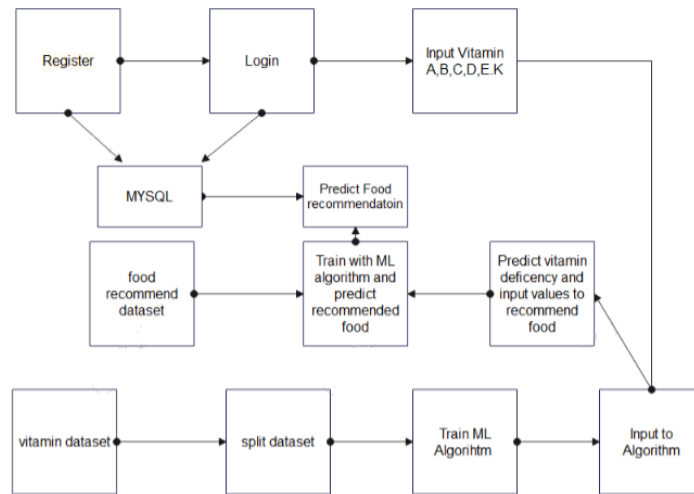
Register

Login

Input Vitamin A,B,C,D,E.K

MYSQL

Predict Food recommendatoin

food recommend dataset

Train with ML algorithm and predict recommended food

Predict vitamin deficency and input values to recommend food

vitamin dataset

split dataset

Train ML Algorihtm

Input to Algorithm